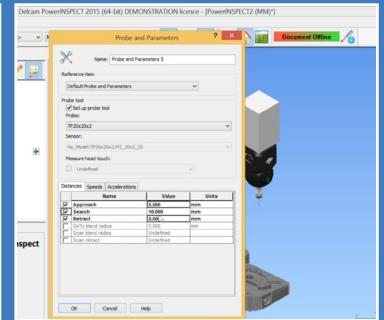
Delcam PowerINSPECT 2015 (64-bit) DEMONSTRATION licence - [PowerINSPECT2 (MM)*]

Document Offline

Probe and Parameters

?

Name: Probe and Parameters 5

Reference item

Default Probe and Parameters

Probe tool

Set up probe tool

Probe:

TP20x20x2

Sensor:

Ne_Model:TP20x20x2:M2_20x2_20

Measure head touch:

Undefined

Distances | Speeds | Accelerations

| | Name | Value | Units |
|---|---|---|---|
| ☑ | Approach | 5.000 | mm |
| ☑ | Search | 10.000 | mm |
| ☑ | Retract | 5.000 | mm |
| ☐ | GoTo blend radius | 5.000 | mm |
| ☐ | Scan blend radius | Undefined | mm |
| ☐ | Scan retract | Undefined | mm |

OK | Cancel | Help

nspect